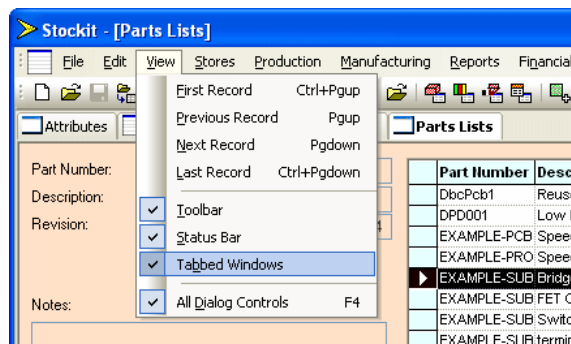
Stockit - [Parts Lists]

File Edit View Stores Production Manufacturing Reports Financial

Attributes

Parts Lists

Part Number:
Description:
Revision:

Notes:

First Record Ctrl+Pgup
Previous Record Pgup
Next Record Pgdown
Last Record Ctrl+Pgdown

Toolbar
Status Bar
Tabbed Windows

All Dialog Controls F4

| Part Number | Desc |
|---|---|
| DbcPcb1 | Reus |
| DPD001 | Low |
| EXAMPLE-PCB | Spee |
| EXAMPLE-PRO | Spee |
| EXAMPLE-SUB | Bridg |
| EXAMPLE-SUB | FET C |
| EXAMPLE-SUB | Switc |
| EXAMPLE-SUB | termi |